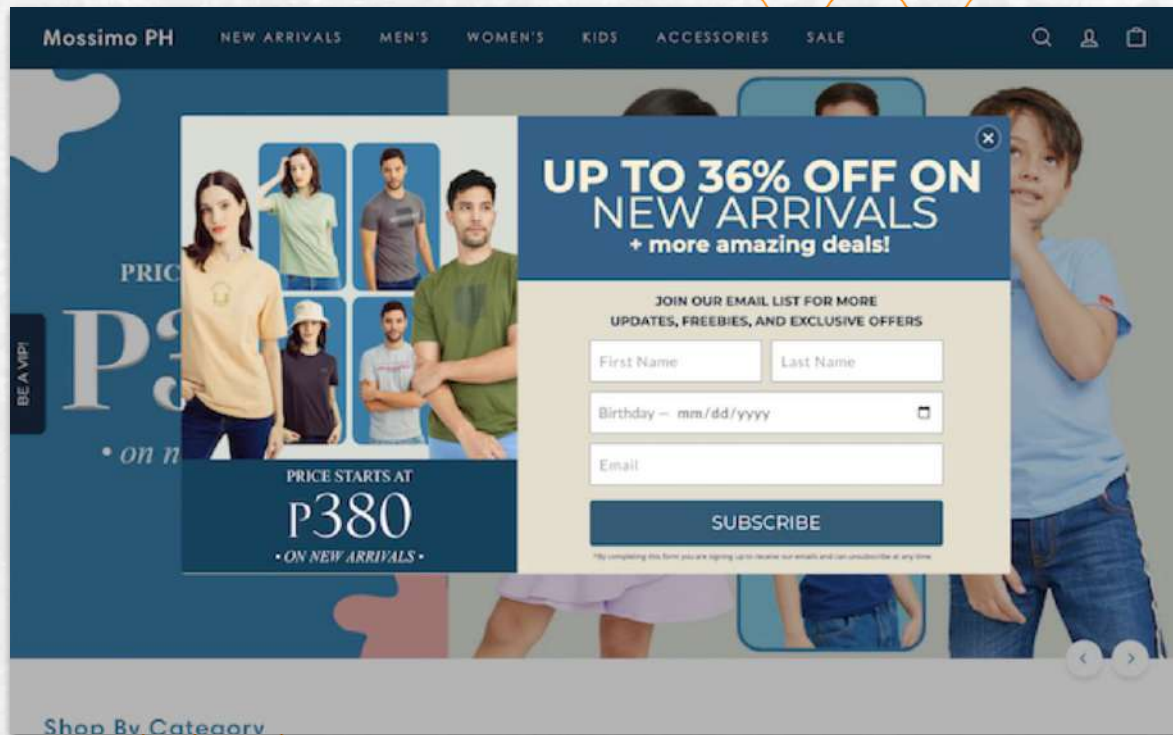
Mossimo PH NEW ARRIVALS MEN'S WOMEN'S KIDS ACCESSORIES SALE

PRIC
P3
• on n

BE A VIP!

PRICE STARTS AT
P380
• ON NEW ARRIVALS •

UP TO 36% OFF ON
NEW ARRIVALS
+ more amazing deals!

JOIN OUR EMAIL LIST FOR MORE UPDATES, FREEBIES, AND EXCLUSIVE OFFERS

First Name
Last Name
Birthday — mm/dd/yyyy
Email

SUBSCRIBE

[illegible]

Shop By Category